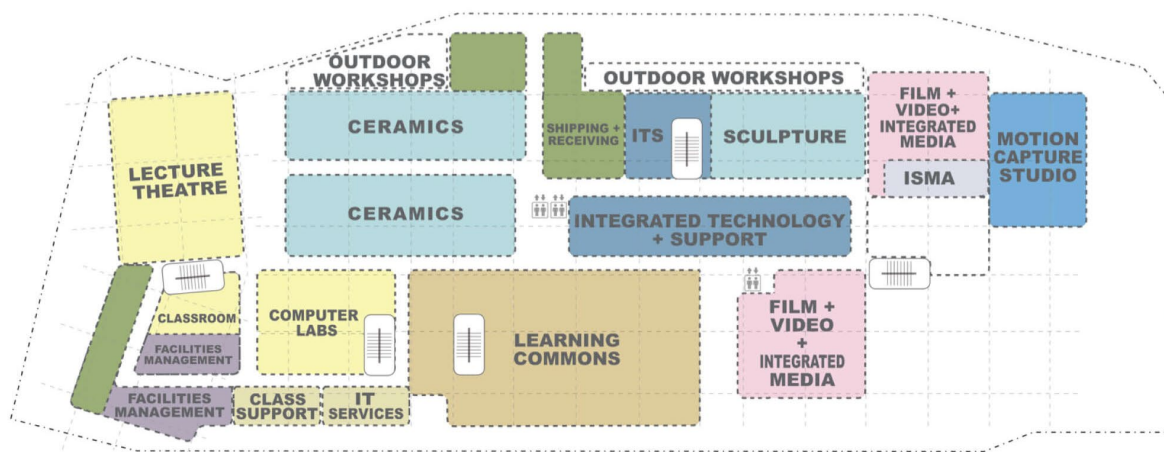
OUTDOOR WORKSHOPS

OUTDOOR WORKSHOPS

FILM + VIDEO+ INTEGRATED MEDIA

CERAMICS

SHIPPING + RECEIVING

ITS

SCULPTURE

MOTION CAPTURE STUDIO

LECTURE THEATRE

ISMA

CERAMICS

INTEGRATED TECHNOLOGY + SUPPORT

CLASSROOM

COMPUTER LABS

FILM + VIDEO + INTEGRATED MEDIA

FACILITIES MANAGEMENT

LEARNING COMMONS

FACILITIES MANAGEMENT

CLASS SUPPORT

IT SERVICES